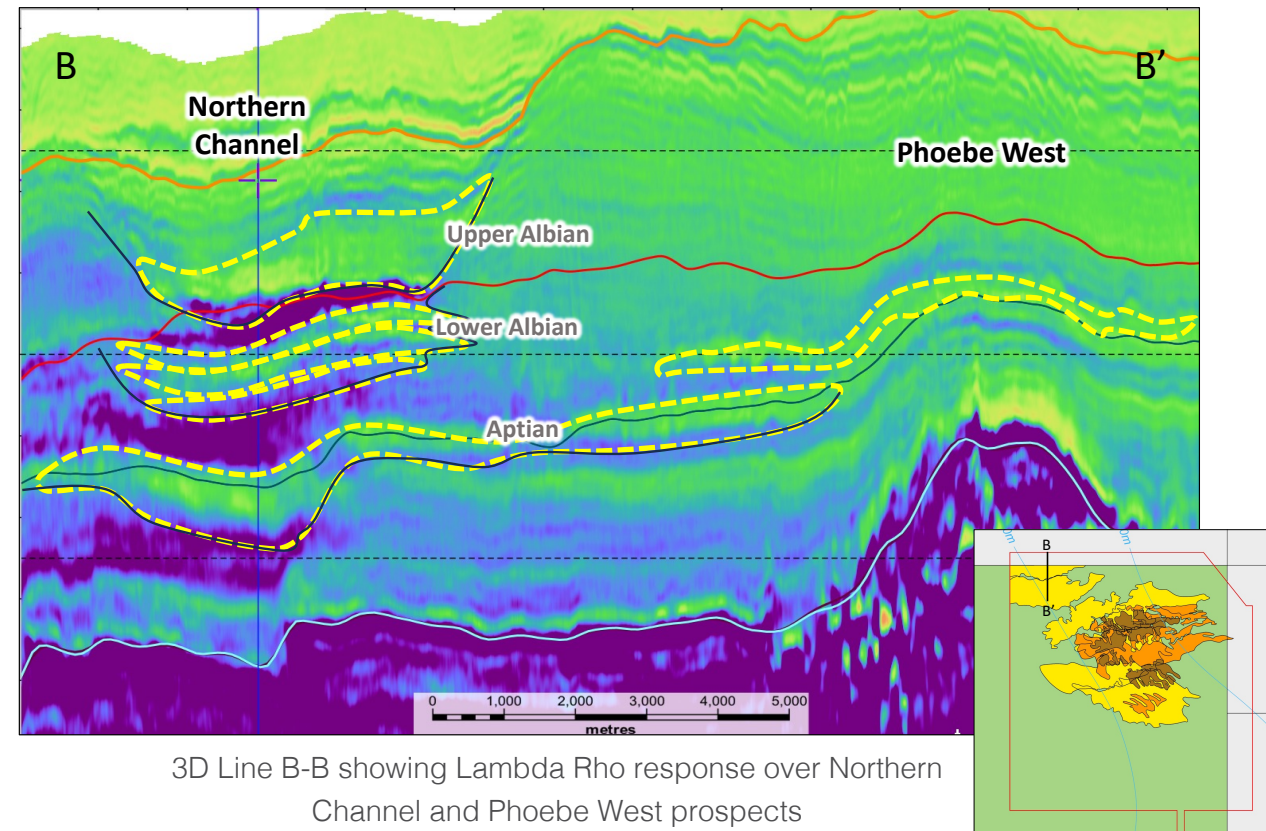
B

B'

Northern Channel

Phoebe West

Upper Albian

Lower Albian

Aptian

0 1,000 2,000 3,000 4,000 5,000
metres

B
B'

3D Line B-B showing Lambda Rho response over Northern Channel and Phoebe West prospects